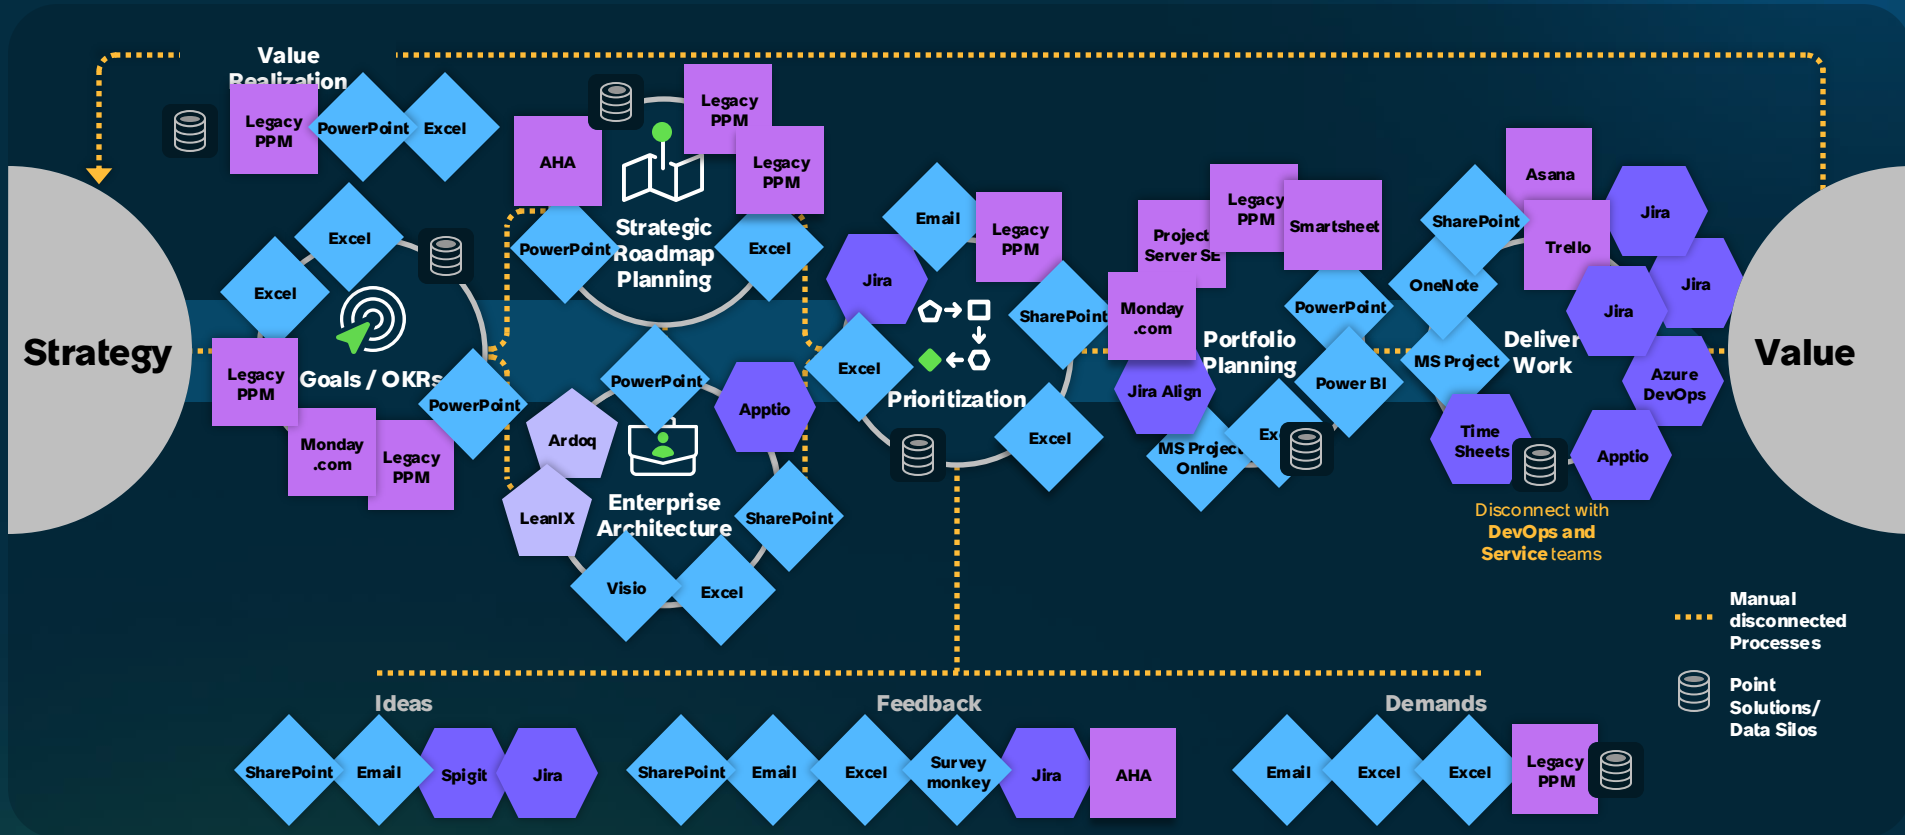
Value Realization

Legacy PPM

PowerPoint

Excel

Strategy

Excel

Excel

Goals / OKRs

Legacy PPM

Monday .com

Legacy PPM

PowerPoint

AHA

Legacy PPM

Legacy PPM

Strategic Roadmap Planning

PowerPoint

Excel

PowerPoint

Apptio

Ardoq

Enterprise Architecture

LeanIX

SharePoint

Visio

Excel

Email

Legacy PPM

Jira

SharePoint

Excel

Prioritization

Excel

Project Server Se

Legacy PPM

Smartsheet

Monday .com

PowerPoint

Portfolio Planning

Jira Align

Power BI

MS Project Online

Ex

Asana

SharePoint

Jira

Trello

OneNote

Jira

Jira

Deliver Work

MS Project

Azure DevOps

Time Sheets

Apptio

Disconnect with DevOps and Service teams

Value

Manual disconnected Processes

Point Solutions/ Data Silos

Ideas

SharePoint

Email

Spigit

Jira

Feedback

SharePoint

Email

Excel

Survey monkey

Jira

AHA

Demands

Email

Excel

Excel

Legacy PPM